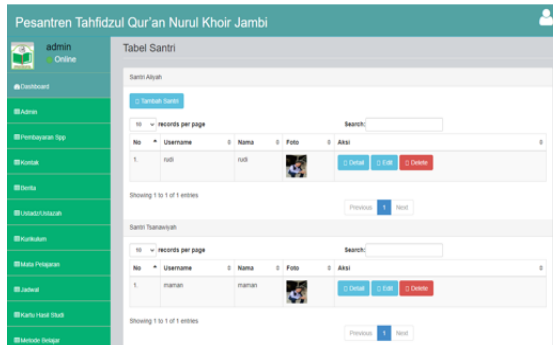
Pesantren Tahfidzul Qur'an Nurul Khoir Jambi

admin
Online

Dashboard
Admin
Pembayaran Spp
Kontak
Berita
Ustadz/Ustazah
Kurikulum
Mata Pelajaran
Jadwal
Kartu Hasil Studi
Metode Belajar

Tabel Santri

Santri Aliyah

Tambah Santri

10 records per page

Search:

| No | Username | Nama | Foto | Aksi |
|---|---|---|---|---|
| 1. | rudi | rudi | | Detail Edit Delete |

Showing 1 to 1 of 1 entries

Previous 1 Next

Santri Tsanawiyah

10 records per page

Search:

| No | Username | Nama | Foto | Aksi |
|---|---|---|---|---|
| 1. | maman | maman | | Detail Edit Delete |

Showing 1 to 1 of 1 entries

Previous 1 Next